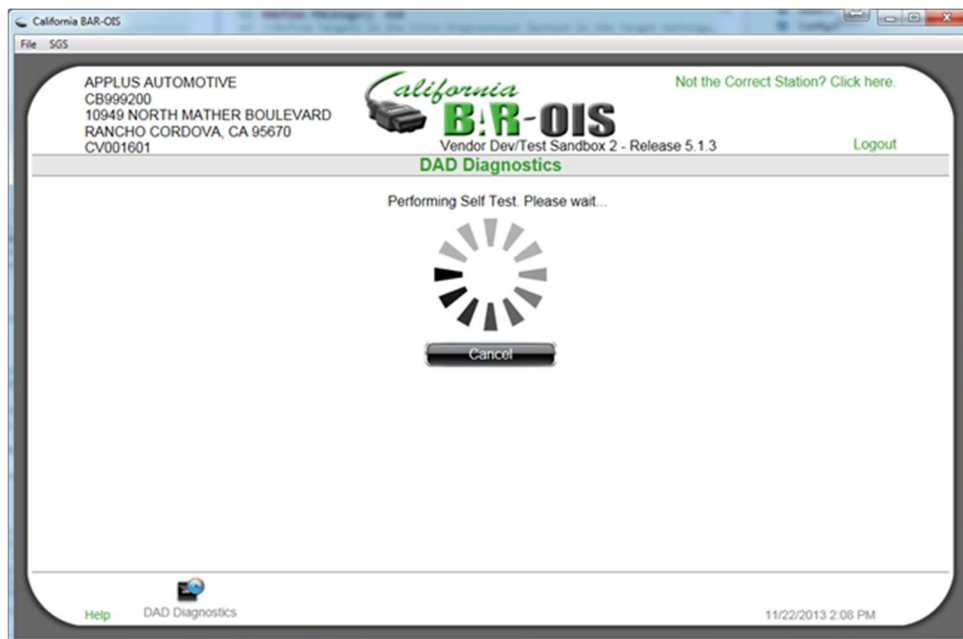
California BAR-OIS

File SGS

APPLUS AUTOMOTIVE
CB999200
10949 NORTH MATHER BOULEVARD
RANCHO CORDOVA, CA 95670
CV001601

California
BAR-OIS
Vendor Dev/Test Sandbox 2 - Release 5.1.3

Not the Correct Station? Click here.

Logout

DAD Diagnostics

Performing Self Test. Please wait...

Cancel

Help

DAD Diagnostics

11/22/2013 2:08 PM